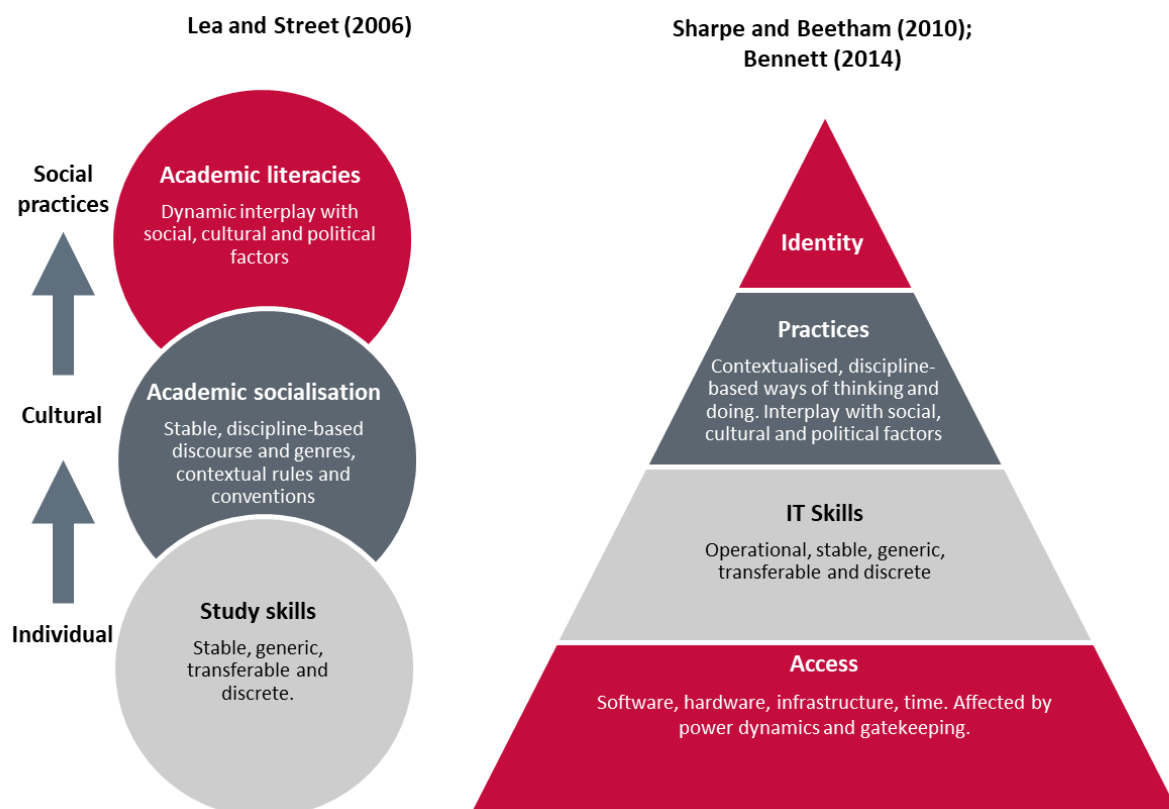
Lea and Street (2006)

Social practices

Academic literacies

Dynamic interplay with social, cultural and political factors

Cultural

Academic socialisation

Stable, discipline-based discourse and genres, contextual rules and conventions

Individual

Study skills

Stable, generic, transferable and discrete.

Sharpe and Beetham (2010); Bennett (2014)

Identity

Practices

Contextualised, discipline-based ways of thinking and doing. Interplay with social, cultural and political factors

IT Skills

Operational, stable, generic, transferable and discrete

Access

Software, hardware, infrastructure, time. Affected by power dynamics and gatekeeping.